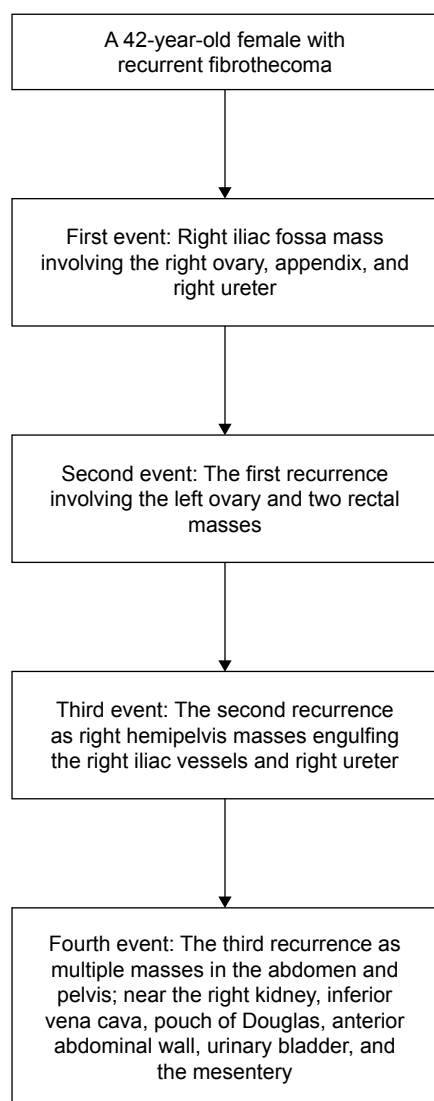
A 42-year-old female with recurrent fibrothecoma

First event: Right iliac fossa mass involving the right ovary, appendix, and right ureter

Second event: The first recurrence involving the left ovary and two rectal masses

Third event: The second recurrence as right hemipelvis masses engulfing the right iliac vessels and right ureter

Fourth event: The third recurrence as multiple masses in the abdomen and pelvis; near the right kidney, inferior vena cava, pouch of Douglas, anterior abdominal wall, urinary bladder, and the mesentery